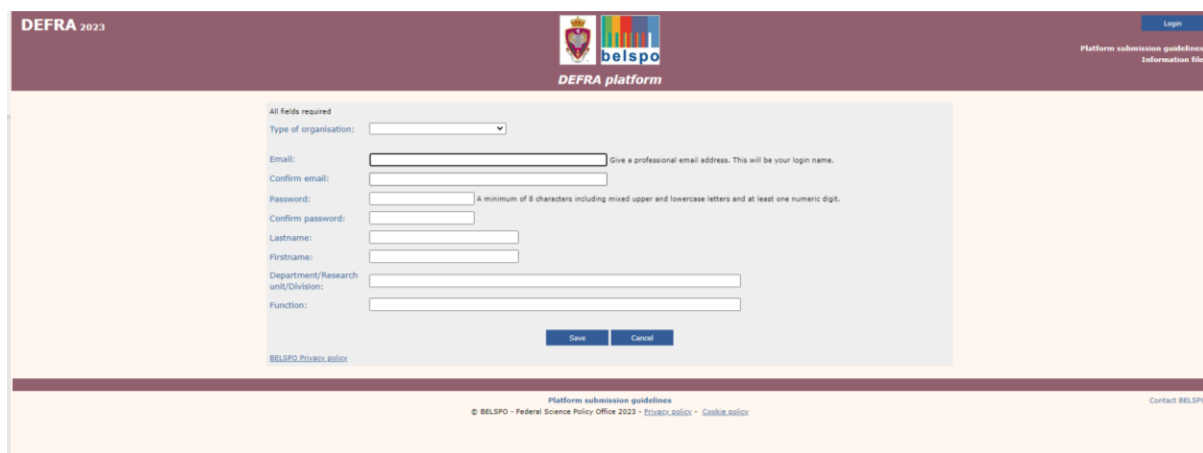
DEFRA 2023

belspo

DEFRA platform

Login

Platform submission guidelines
Information file

All fields required

Type of organisation:

Email: Give a professional email address. This will be your login name.

Confirm email:

Password: A minimum of 8 characters including mixed upper and lowercase letters and at least one numeric digit.

Confirm password:

Lastname:

Firstname:

Department/Research unit/Division:

Function:

Save Cancel

BELSPO Privacy policy

Platform submission guidelines
© BELSPO - Federal Science Policy Office 2023 - Privacy policy - Cookie policy

Contact BELSPO